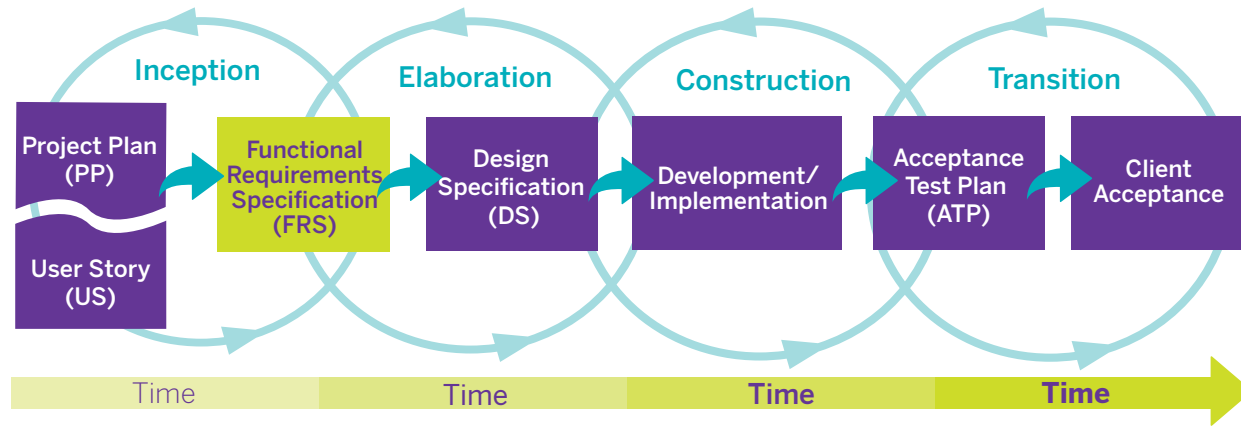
Inception

Elaboration

Construction

Transition

Project Plan (PP)

User Story (US)

Functional Requirements Specification (FRS)

Design Specification (DS)

Development/ Implementation

Acceptance Test Plan (ATP)

Client Acceptance

Time

Time

Time

Time